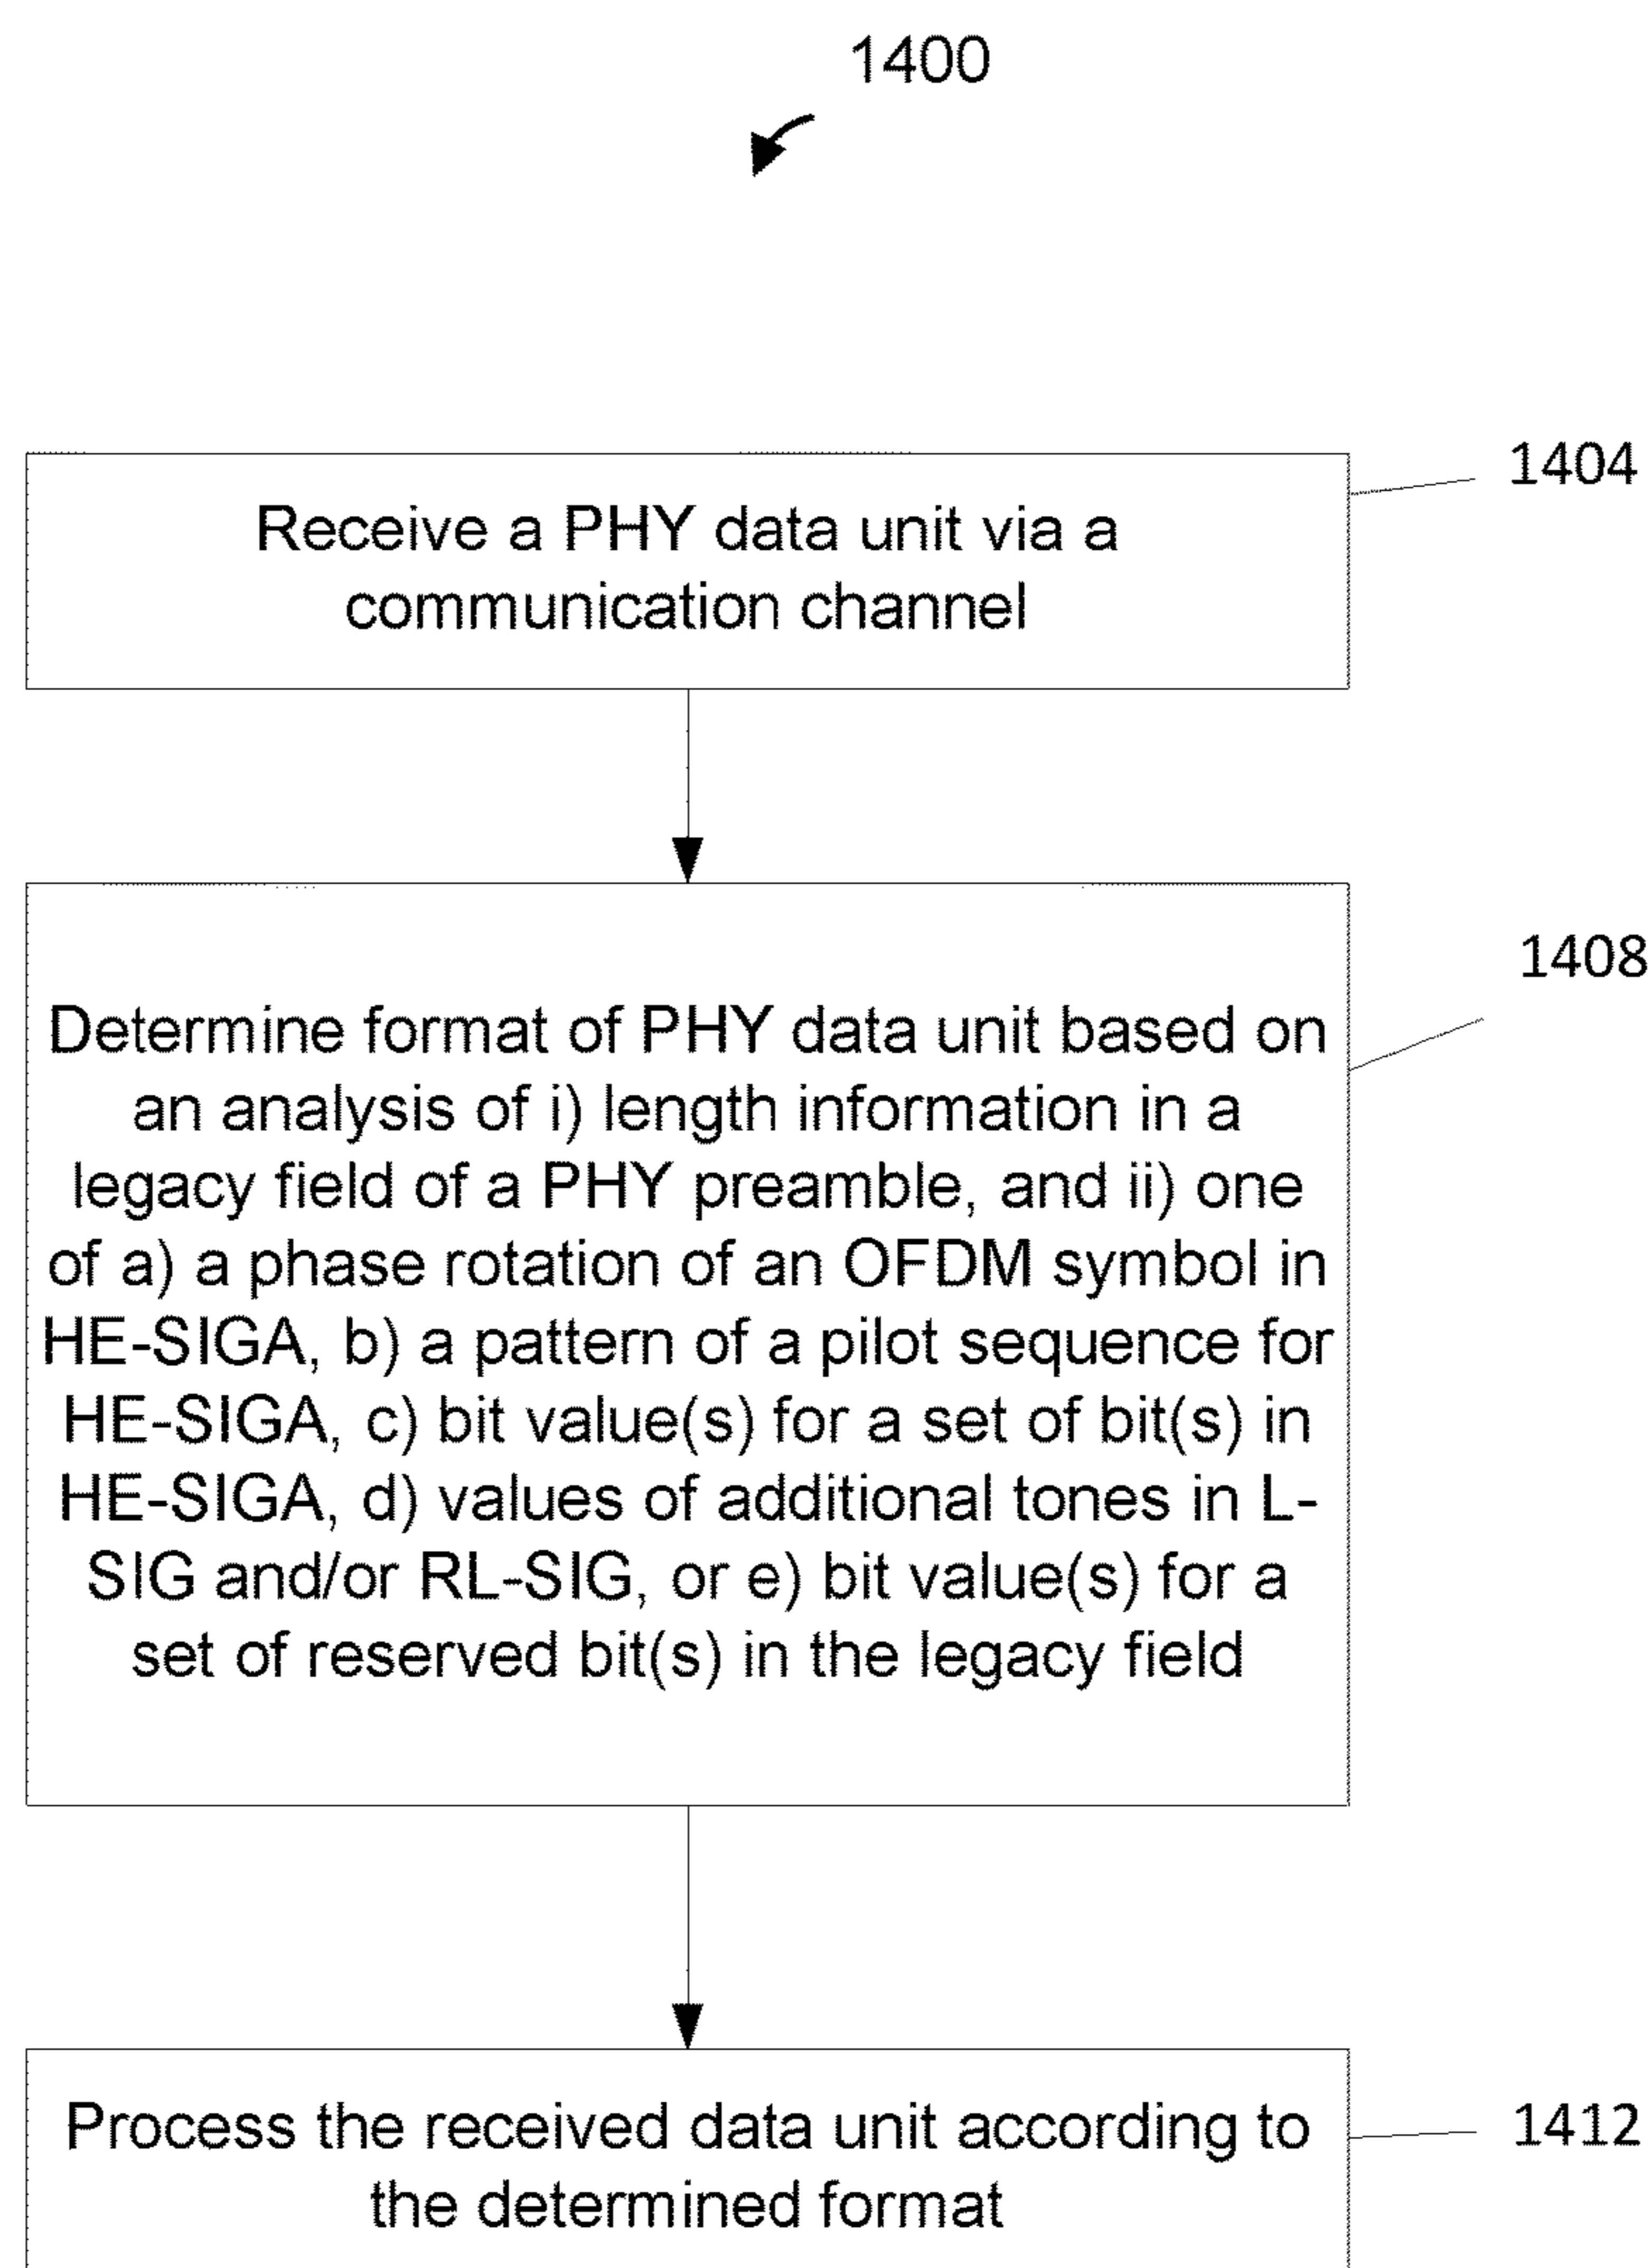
1400

Receive a PHY data unit via a communication channel

1404

Determine format of PHY data unit based on an analysis of i) length information in a legacy field of a PHY preamble, and ii) one of a) a phase rotation of an OFDM symbol in HE-SIGA, b) a pattern of a pilot sequence for HE-SIGA, c) bit value(s) for a set of bit(s) in HE-SIGA, d) values of additional tones in L-SIG and/or RL-SIG, or e) bit value(s) for a set of reserved bit(s) in the legacy field

1408

Process the received data unit according to the determined format

1412